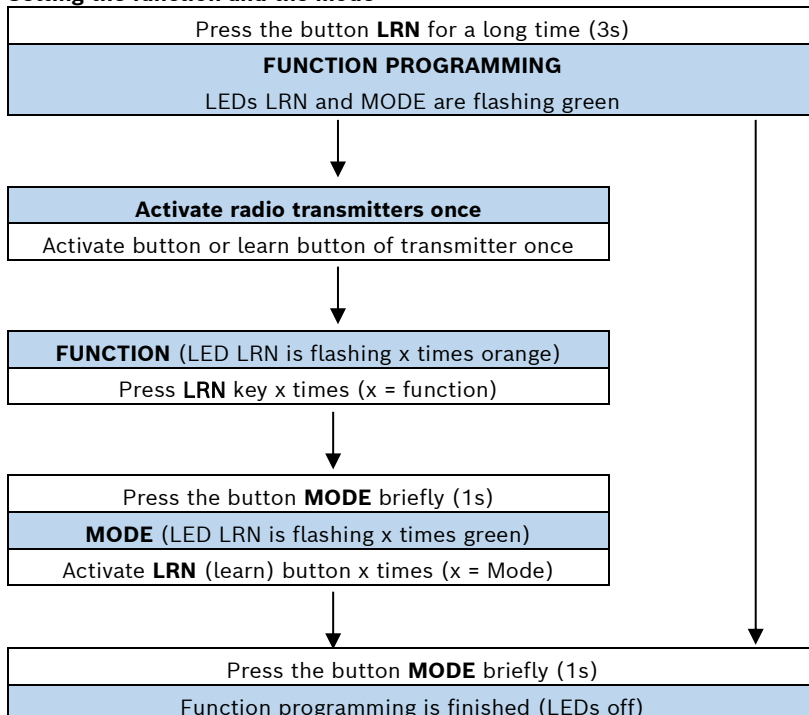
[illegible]

Press the button **LRN** for a long time (3s)

**FUNCTION PROGRAMMING**

LEDs LRN and MODE are flashing green

**Activate radio transmitters once**

Activate button or learn button of transmitter once

**FUNCTION** (LED LRN is flashing x times orange)

Press **LRN** key x times (x = function)

Press the button **MODE** briefly (1s)

**MODE** (LED LRN is flashing x times green)

Activate **LRN** (learn) button x times (x = Mode)

Press the button **MODE** briefly (1s)

Function programming is finished (LEDs off)